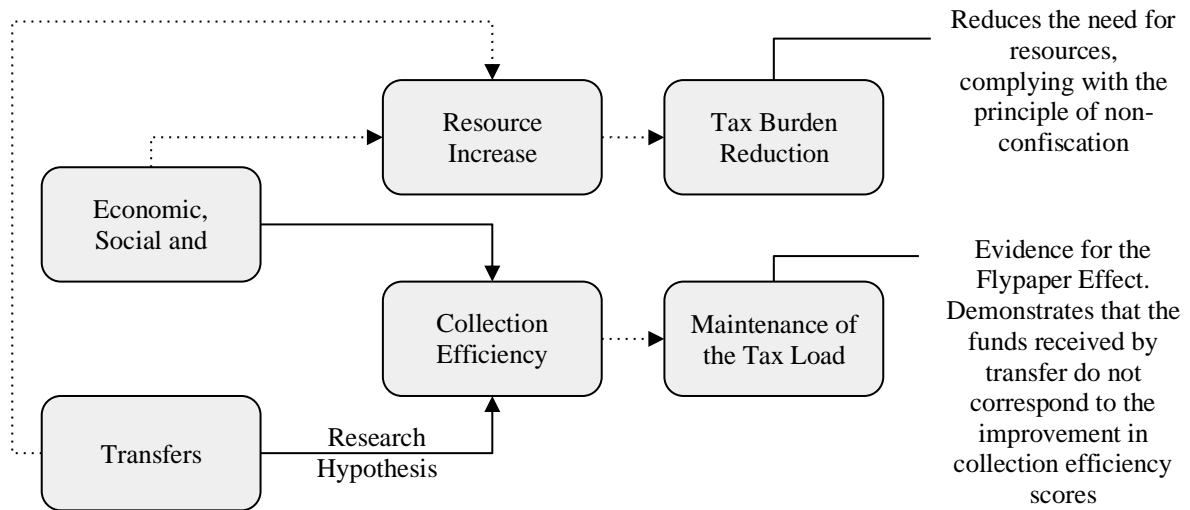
Resource Increase

Tax Burden Reduction

Reduces the need for resources, complying with the principle of non-confiscation

Economic, Social and

Collection Efficiency

Maintenance of the Tax Load

Evidence for the Flypaper Effect. Demonstrates that the funds received by transfer do not correspond to the improvement in collection efficiency scores

Transfers

Research Hypothesis